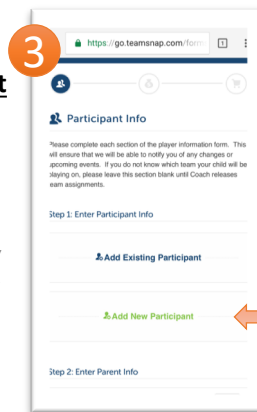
3

t

https://go.teamsnap.com/form

1

Participant Info

Please complete each section of the player information form. This will ensure that we will be able to notify you of any changes or upcoming events. If you do not know which team your child will be playing on, please leave this section blank until Coach releases team assignments.

Step 1: Enter Participant Info

Add Existing Participant

Add New Participant

Step 2: Enter Parent Info